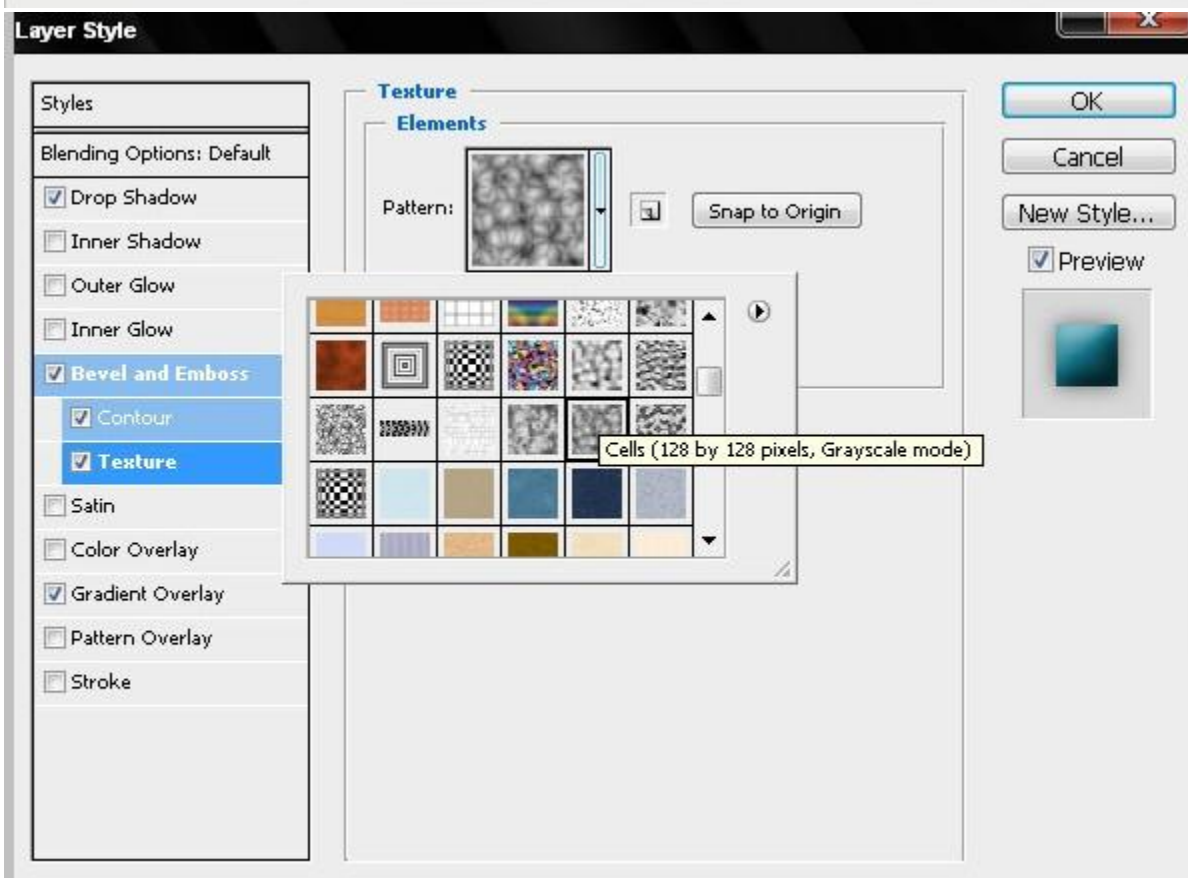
Layer Style

Styles
Blending Options: Default
Drop Shadow
Inner Shadow
Outer Glow
Inner Glow
Bevel and Emboss
Contour
Texture
Satin
Color Overlay
Gradient Overlay
Pattern Overlay
Stroke

Texture
Elements
Pattern:
Snap to Origin

Cells (128 by 128 pixels, Grayscale mode)

OK
Cancel
New Style...
Preview